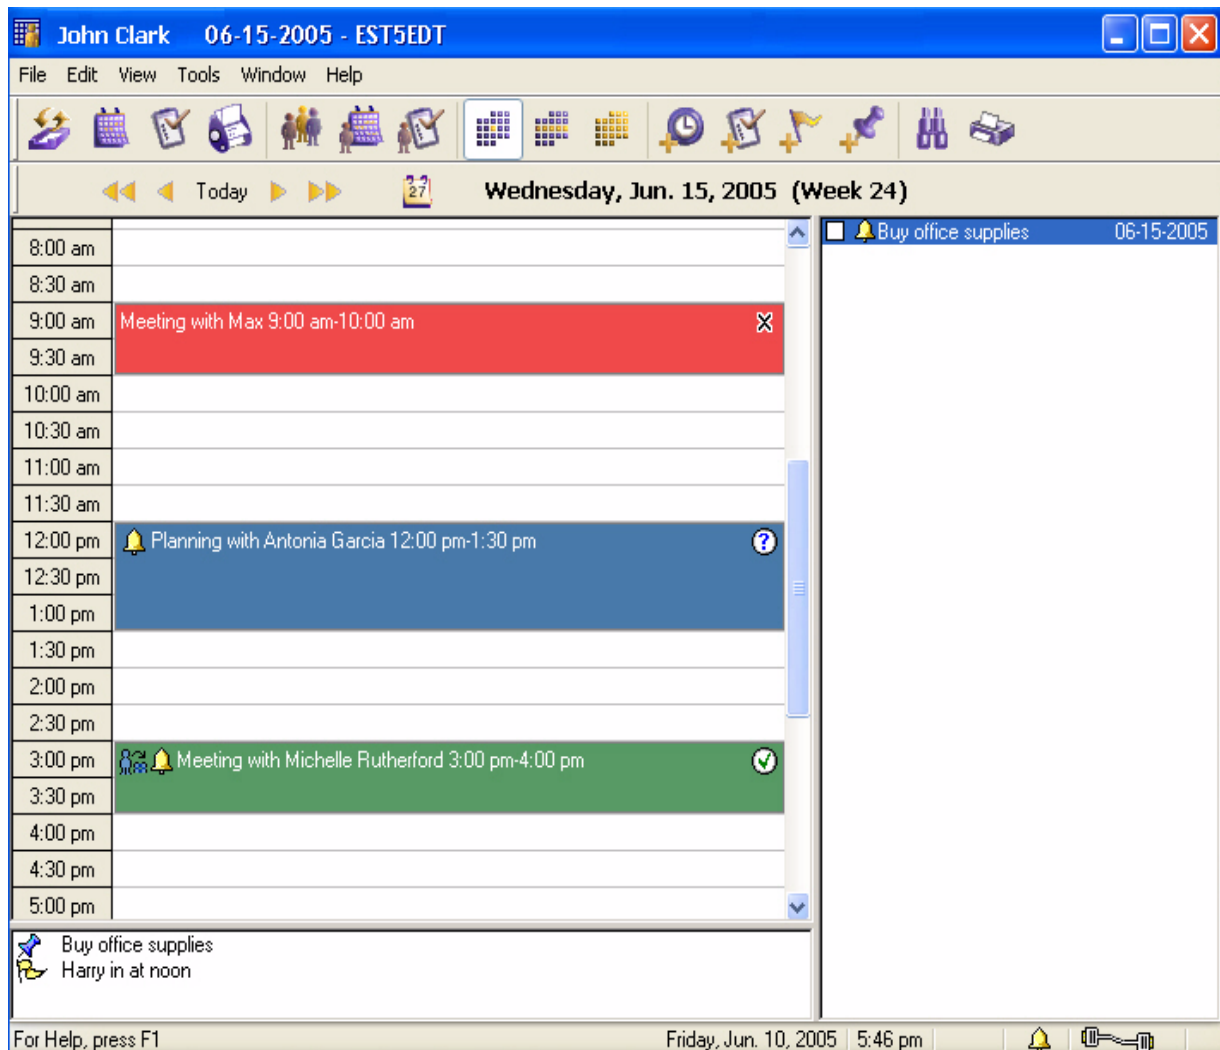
John Clark 06-15-2005 - EST5EDT

File Edit View Tools Window Help

Today

27

Wednesday, Jun. 15, 2005 (Week 24)

8:00 am
8:30 am
9:00 am
9:30 am
10:00 am
10:30 am
11:00 am
11:30 am
12:00 pm
12:30 pm
1:00 pm
1:30 pm
2:00 pm
2:30 pm
3:00 pm
3:30 pm
4:00 pm
4:30 pm
5:00 pm

Meeting with Max 9:00 am-10:00 am

Planning with Antonia Garcia 12:00 pm-1:30 pm

Meeting with Michelle Rutherford 3:00 pm-4:00 pm

Buy office supplies 06-15-2005

Buy office supplies
Harry in at noon

For Help, press F1 Friday, Jun. 10, 2005 5:46 pm